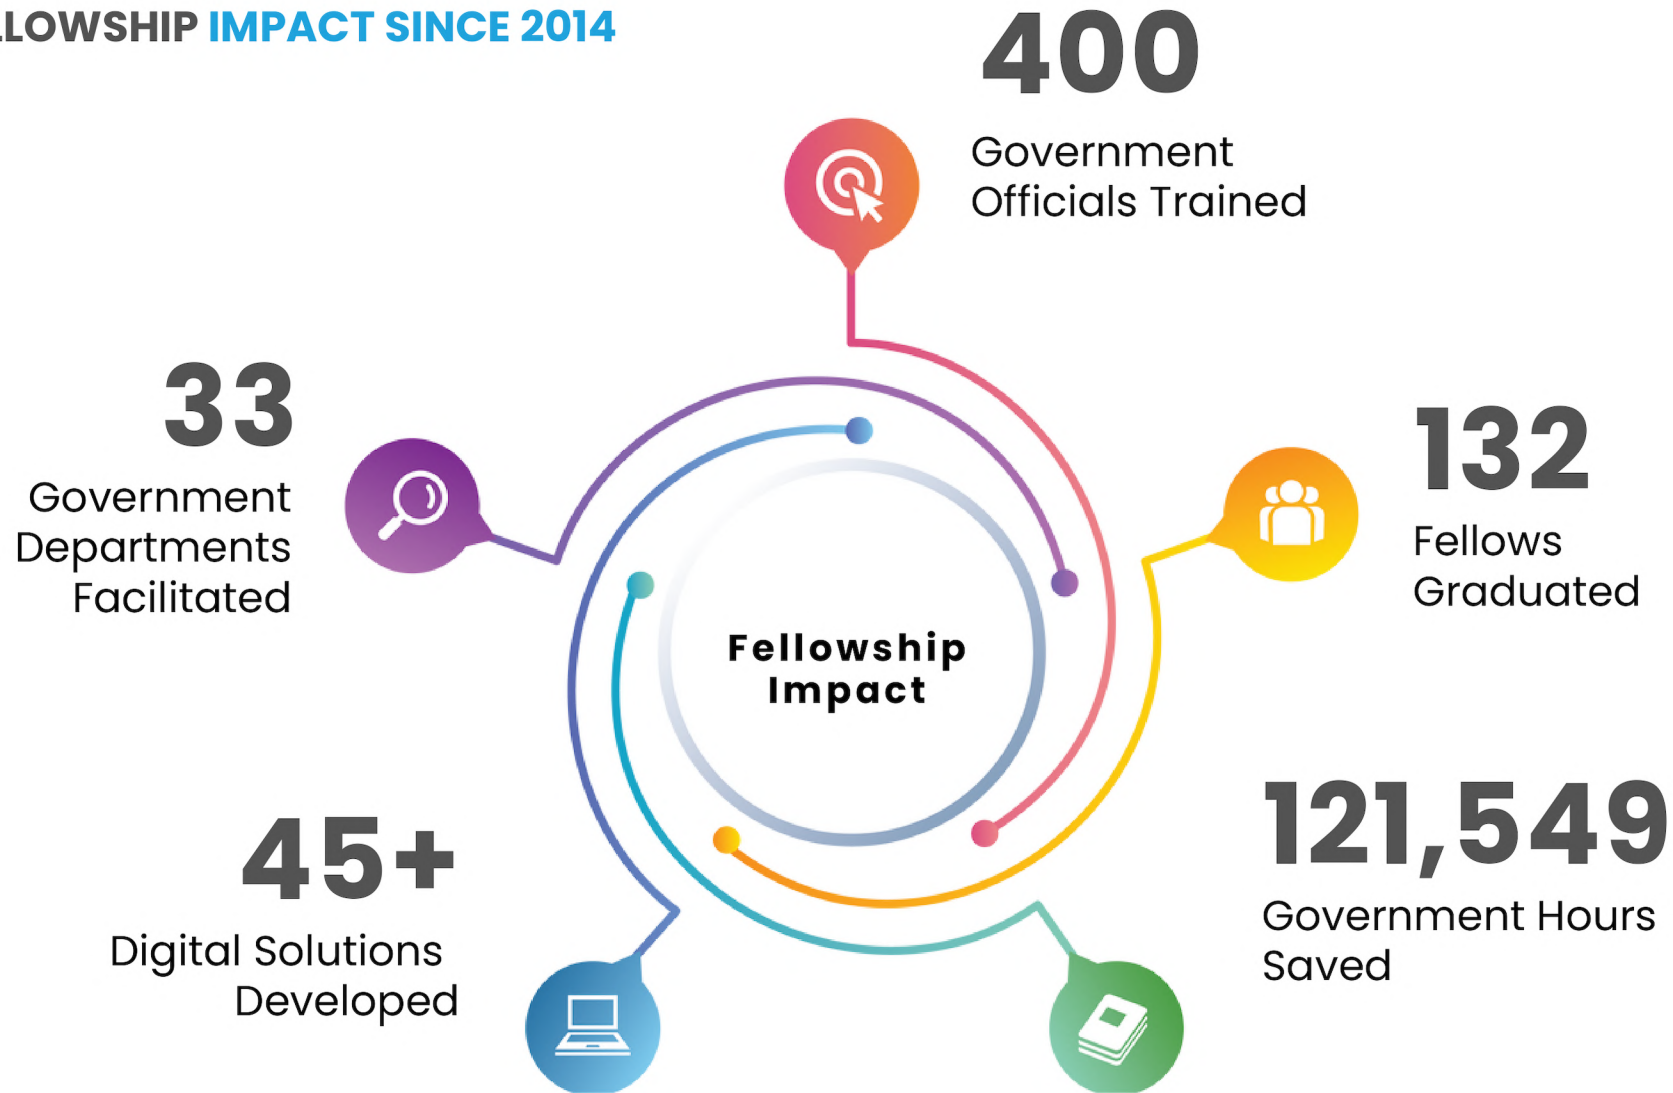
LOWSHIP IMPACT SINCE 2014

400
Government Officials Trained

33
Government Departments Facilitated

132
Fellows Graduated

Fellowship Impact

121,549
Government Hours Saved

45+
Digital Solutions Developed